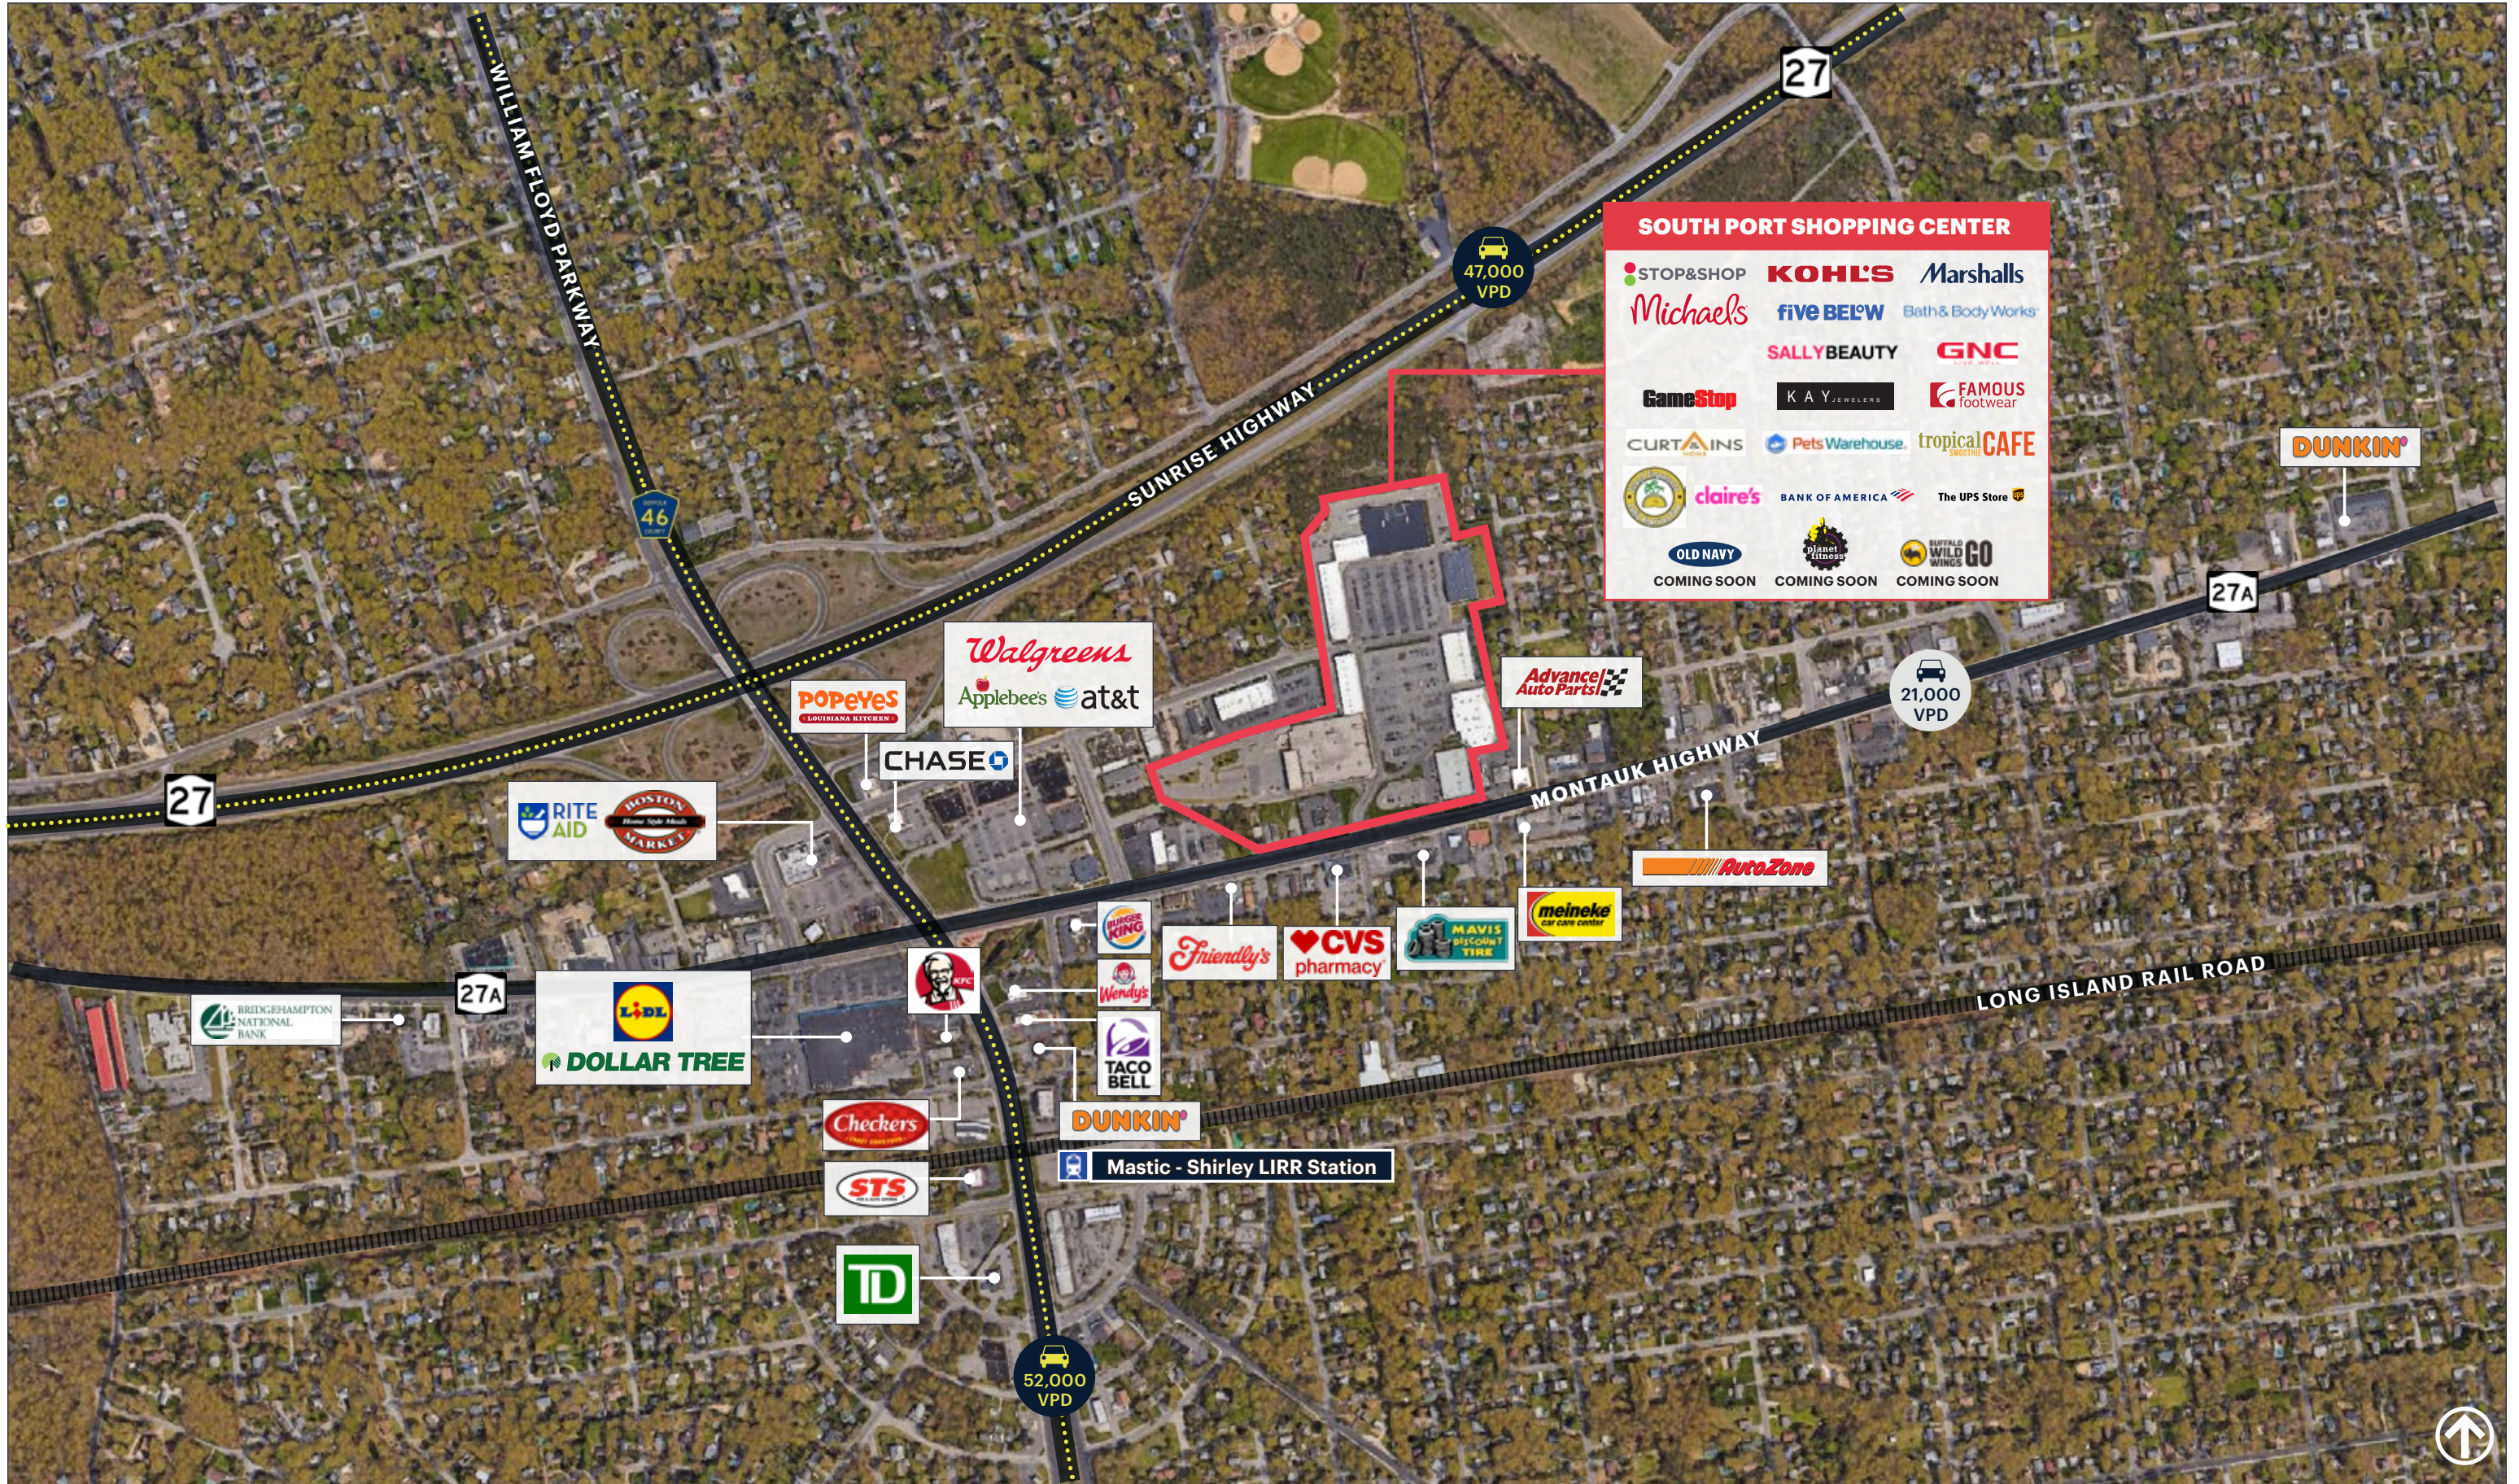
WILLIAM FLOYD PARKWAY

27

47,000 VPD

SOUTH PORT SHOPPING CENTER

STOP&SHOP KOHL'S Marshalls
Michaels five BEL⊙W Bath&Body Works
SALLY BEAUTY GNC
GameStop KAY JEWELERS FAMOUS footwear
CURTAINS PetsWarehouse tropical CAFE
claire's BANK OF AMERICA The UPS Store
OLD NAVY COMING SOON
planet fitness COMING SOON
BUFFALO WILD WINGS GO COMING SOON

DUNKIN'

SUNRISE HIGHWAY

46

27A

Walgreens
Applebees at&t

POPEYES LOUISIANA KITCHEN

CHASE

Advance Auto Parts

21,000 VPD

MONTAUK HIGHWAY

27

RITE AID
BOSTON MARKET Home Style Meals

AutoZone

meineke car care center

BURGER KING

Friendly's

CVS pharmacy

MAVIS DISCOUNT TIRE

KFC

Wendy's

TACO BELL

BRIDGEHAMPTON NATIONAL BANK

27A

LIDL

DOLLAR TREE

LONG ISLAND RAIL ROAD

Checkers

DUNKIN'

Mastic - Shirley LIRR Station

STS

TD

52,000 VPD